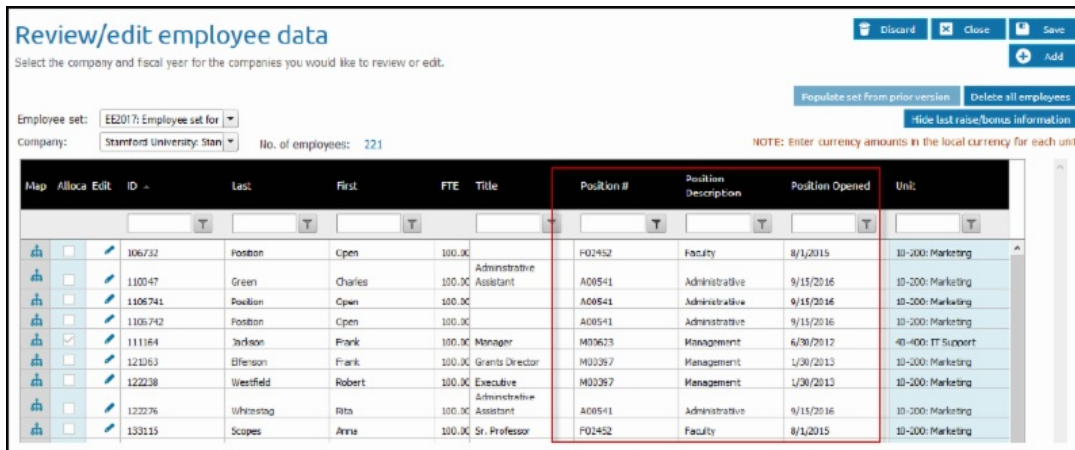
Review/edit employee data

Select the company and fiscal year for the companies you would like to review or edit.

Discard | Close | Save
Add

Populate set from prior version | Delete all employees
Hide last raise/bonus information

Employee set: EE2017: Employee set for
Company: Stamford University: Stan
No. of employees: 221

NOTE: Enter currency amounts in the local currency for each uni

| Map | Alloca | Edit | ID | Last | First | FTE | Title | Position # | Position Description | Position Opened | Unit |
|---|---|---|---|---|---|---|---|---|---|---|---|
| | | | 106732 | Position | Open | 100.0C | | F02452 | Faculty | 8/1/2015 | 10-200: Marketing |
| | | | 110047 | Green | Charles | 100.0C | Adminstrative Assistant | A00541 | Administrative | 9/15/2016 | 10-200: Marketing |
| | | | 1105741 | Position | Open | 100.0C | | A00541 | Administrative | 9/15/2016 | 10-200: Marketing |
| | | | 1105742 | Position | Open | 100.0C | | A00541 | Administrative | 9/15/2016 | 10-200: Marketing |
| | | | 111164 | Jackson | Frank | 100.0C | Manager | M00623 | Management | 6/30/2012 | 40-400: IT Support |
| | | | 121363 | Elfenson | Frank | 100.0C | Grants Director | M00397 | Management | 1/30/2013 | 10-200: Marketing |
| | | | 122238 | Westfield | Robert | 100.0C | Executive | M00397 | Management | 1/30/2013 | 10-200: Marketing |
| | | | 122276 | Whitestag | Rita | 100.0C | Adminstrative Assistant | A00541 | Administrative | 9/15/2016 | 10-200: Marketing |
| | | | 133115 | Scopes | Anna | 100.0C | Sr. Professor | F02452 | Faculty | 8/1/2015 | 10-200: Marketing |